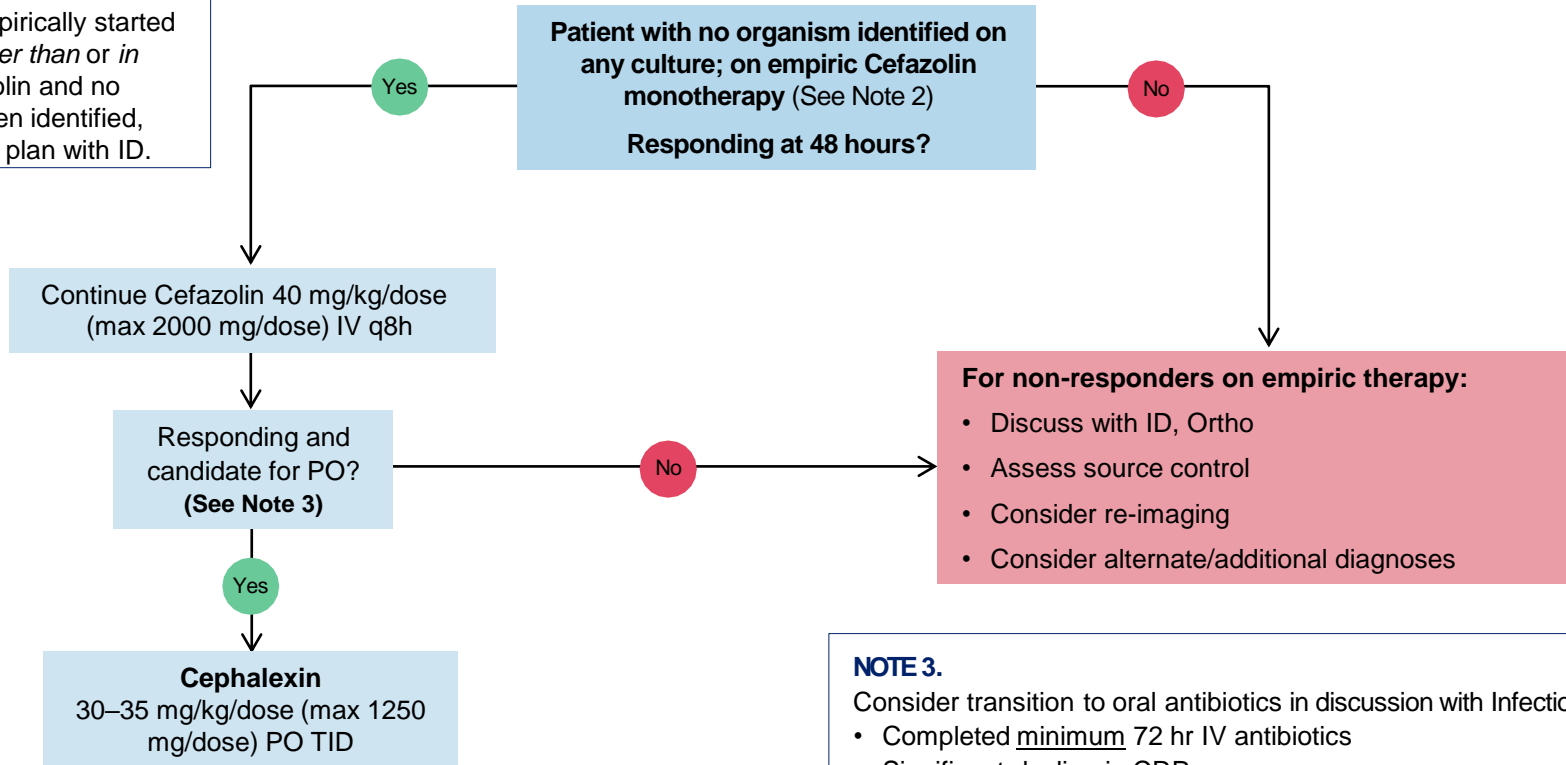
pirically started *er than* or *in* olin and no en identified, plan with ID.

**Patient with no organism identified on any culture; on empiric Cefazolin monotherapy** (See Note 2)

**Responding at 48 hours?**

Yes

No

Continue Cefazolin 40 mg/kg/dose (max 2000 mg/dose) IV q8h

Responding and candidate for PO? **(See Note 3)**

No

Yes

**Cephalexin**
30–35 mg/kg/dose (max 1250 mg/dose) PO TID

**For non-responders on empiric therapy:**
• Discuss with ID, Ortho
• Assess source control
• Consider re-imaging
• Consider alternate/additional diagnoses

**NOTE 3.**
Consider transition to oral antibiotics in discussion with Infectio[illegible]
• Completed minimum 72 hr IV antibiotics
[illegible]